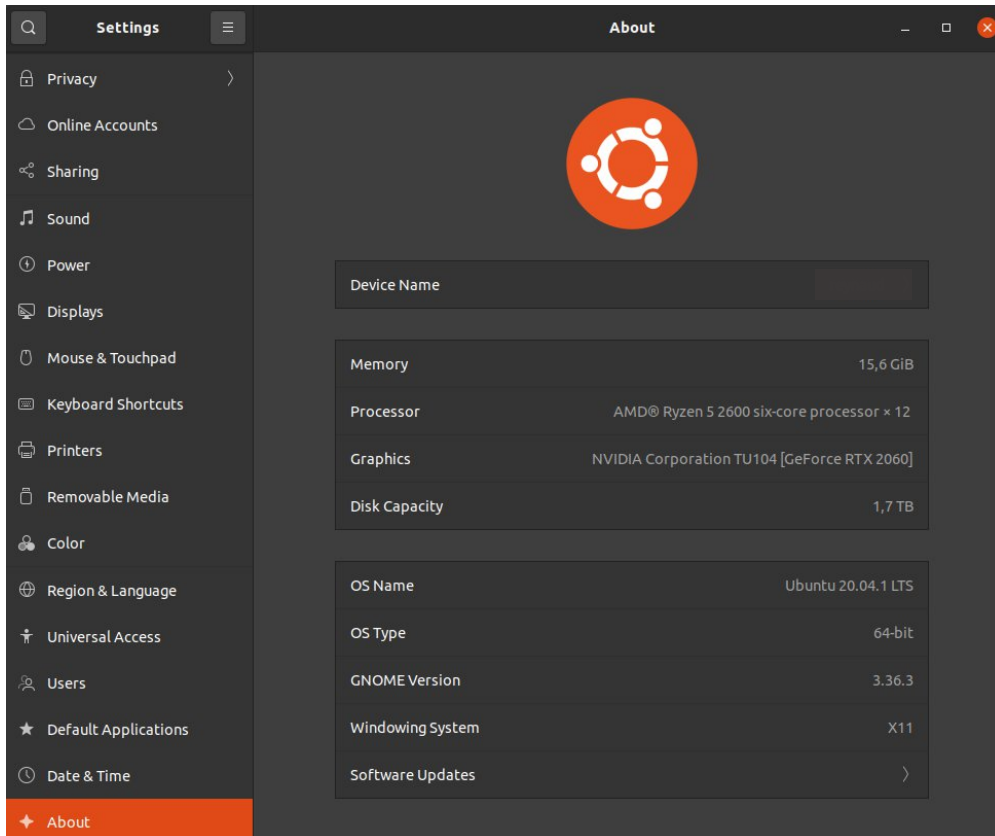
Settings

About

Privacy
Online Accounts
Sharing
Sound
Power
Displays
Mouse & Touchpad
Keyboard Shortcuts
Printers
Removable Media
Color
Region & Language
Universal Access
Users
Default Applications
Date & Time
About

| | |
|---|---|
| Device Name | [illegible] |

| | |
|---|---|
| Memory | 15,6 GiB |
| Processor | AMD® Ryzen 5 2600 six-core processor × 12 |
| Graphics | NVIDIA Corporation TU104 [GeForce RTX 2060] |
| Disk Capacity | 1,7 TB |

| | |
|---|---|
| OS Name | Ubuntu 20.04.1 LTS |
| OS Type | 64-bit |
| GNOME Version | 3.36.3 |
| Windowing System | X11 |
| Software Updates | |